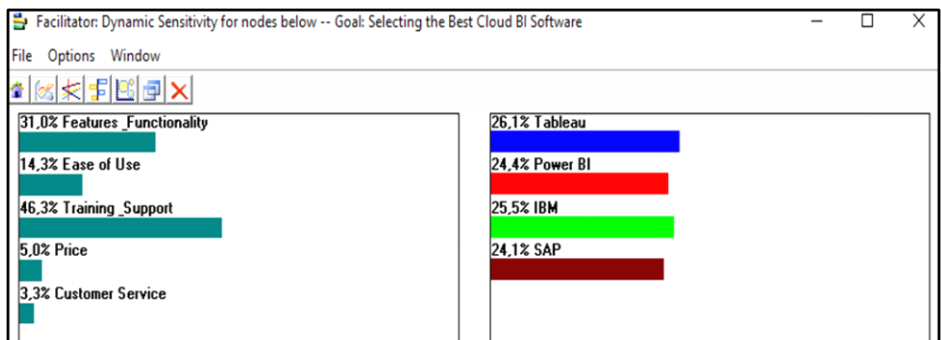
Facilitator: Dynamic Sensitivity for nodes below -- Goal: Selecting the Best Cloud BI Software

File Options Window

31,0% Features_Functionality

14,3% Ease of Use

46,3% Training_Support

5,0% Price

3,3% Customer Service

26,1% Tableau

24,4% Power BI

25,5% IBM

24,1% SAP